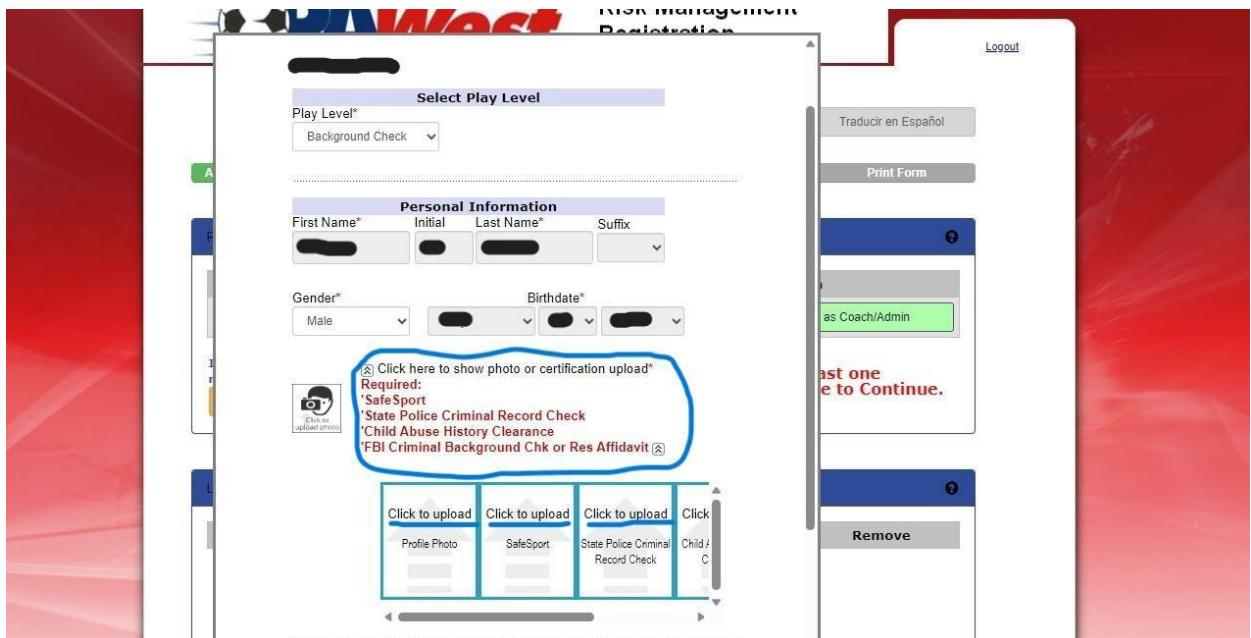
Risk Management Registration

Logout

Traducir en Español

Print Form

as Coach/Admin

ast one
e to Continue.

Remove

Select Play Level
Play Level*
Background Check

Personal Information
First Name* Initial Last Name* Suffix

Gender* Birthdate*
Male

Click to upload photo

Click here to show photo or certification upload*
Required:
'SafeSport
'State Police Criminal Record Check
'Child Abuse History Clearance
'FBI Criminal Background Chk or Res Affidavit

| Click to upload | Click to upload | Click to upload | Click |
|---|---|---|---|
| Profile Photo | SafeSport | State Police Criminal Record Check | Child A C |